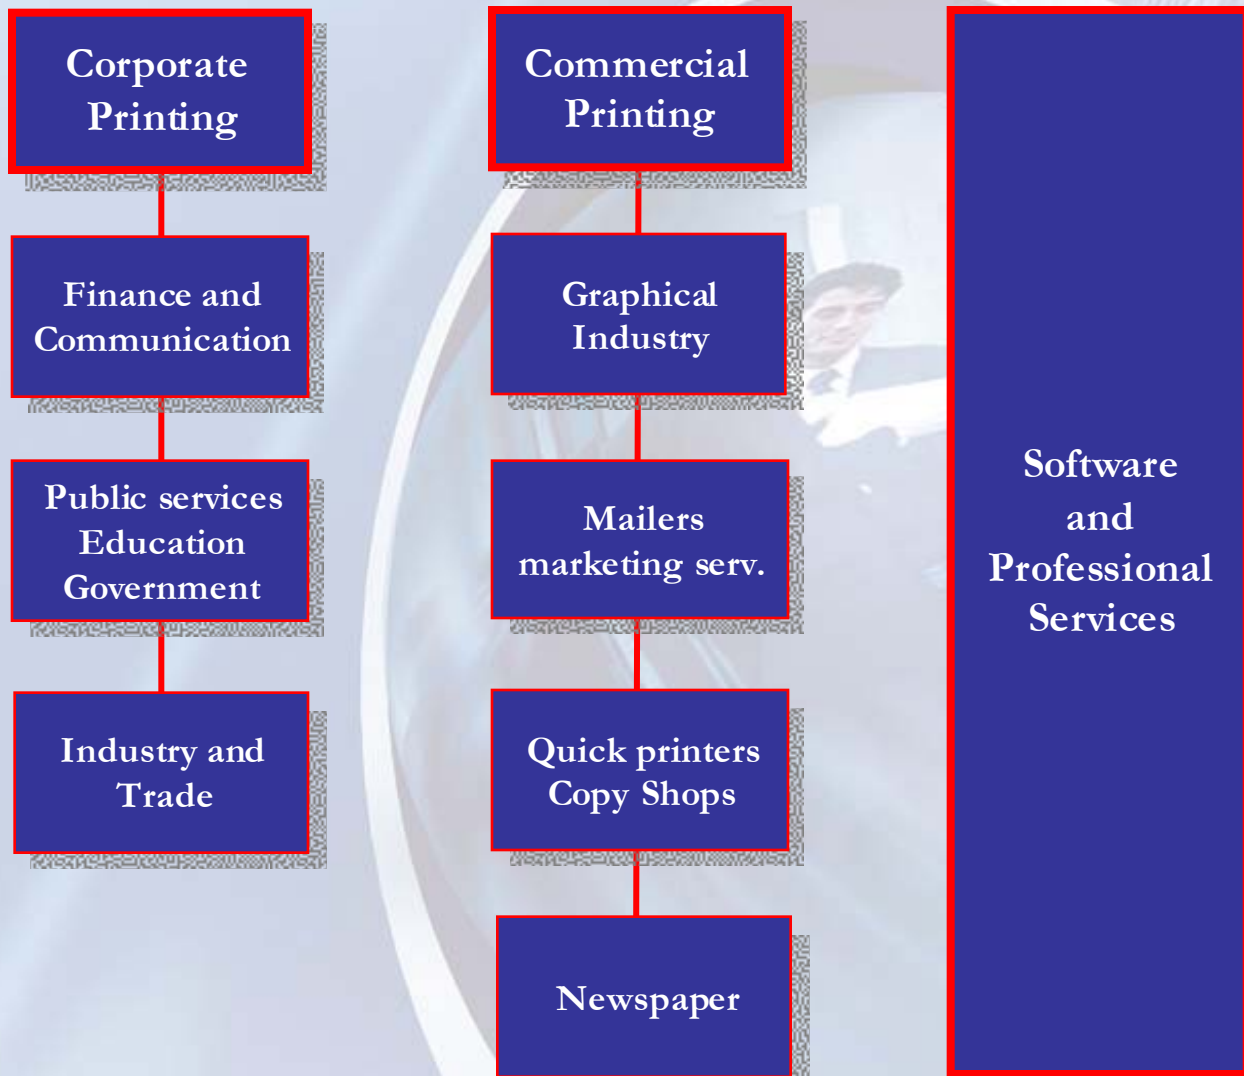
Corporate Printing

Finance and Communication

Public services Education Government

Industry and Trade

Commercial Printing

Graphical Industry

Mailers marketing serv.

Quick printers Copy Shops

Newspaper

Software and Professional Services